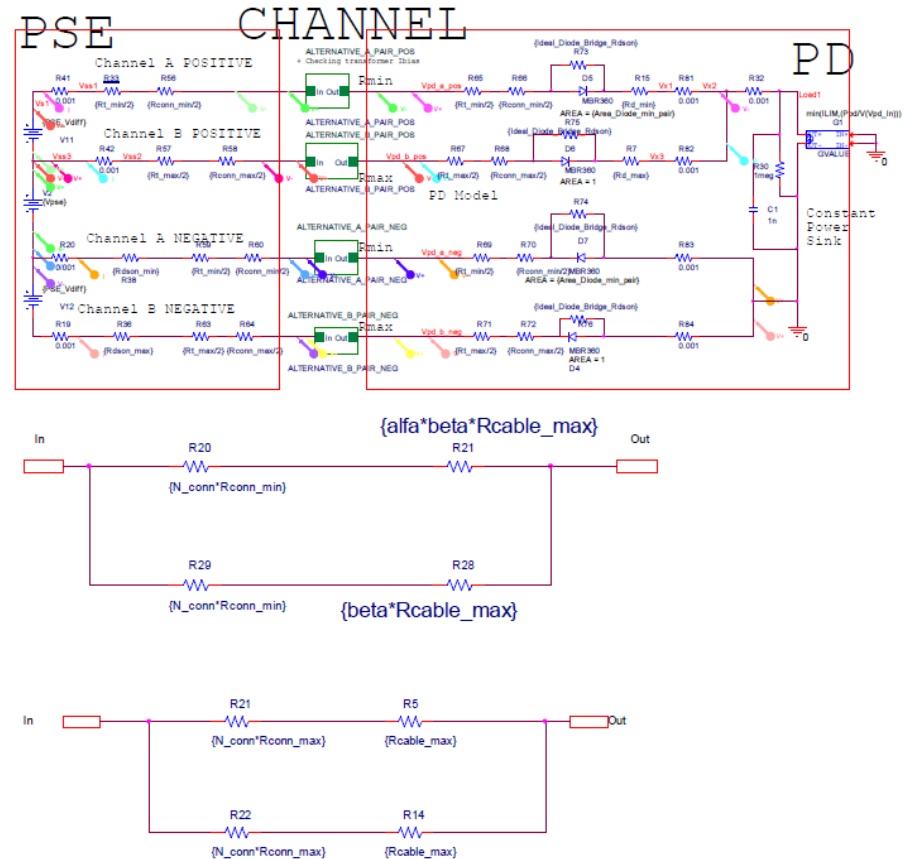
PSE
CHANNEL
PD

Channel A POSITIVE
R41 0.001
Vss1
R33 {Rt_min/2}
R56 {Rconn_min/2}
ALTERNATIVE_A_PAIR_POS
+ Checking transformer Ibias
Rmin
In Out
ALTERNATIVE_A_PAIR_POS
Vpd_a_pos
R65 {Rt_min/2}
R66 {Rconn_min/2}
{Ideal_Diode_Bridge_Rdson}
R73
D5
MBR360
AREA = {Area_Diode_min_pair}
R15 {Rd_min}
R81 0.001
Vx1
Vx2
R32 0.001
Load1
min(ILIM,(Pbd/V(Vpd_In)))
G1
GVALUE
0
Vs1
PSE_Vdiff

Channel B POSITIVE
V11
Vss3
R42 0.001
Vss2
R57 {Rt_max/2}
R58 {Rconn_max/2}
ALTERNATIVE_B_PAIR_POS
In Out
Rmax
ALTERNATIVE_B_PAIR_POS
Vpd_b_pos
R67 {Rt_max/2}
R68 {Rconn_max/2}
{Ideal_Diode_Bridge_Rdson}
R75
D6
MBR360
AREA = 1
R7 {Rd_max}
Vx3
R82 0.001
R30 1meg
C1 1n
PD Model
V2 {Vpse}
Constant Power Sink

Channel A NEGATIVE
R20 0.001
R39 {Rt_min/2}
R38 {Rdson_min}
R60 {Rconn_min/2}
ALTERNATIVE_A_PAIR_NEG
Rmin
In Out
ALTERNATIVE_A_PAIR_NEG
Vpd_a_neg
R69 {Rt_min/2}
R70 {Rconn_min/2}
R74
{Ideal_Diode_Bridge_Rdson}
D7
MBR360
AREA = {Area_Diode_min_pair}
R83 0.001
PSE_Vdiff
V12

Channel B NEGATIVE
R19 0.001
R36 {Rdson_max}
R63 {Rt_max/2}
R64 {Rconn_max/2}
ALTERNATIVE_B_PAIR_NEG
Rmax
In Out
ALTERNATIVE_B_PAIR_NEG
Vpd_b_neg
R71 {Rt_max/2}
R72 {Rconn_max/2}
{Ideal_Diode_Bridge_Rdson}
R76
MBR360
AREA = 1
D4
R84 0.001
0

{alfa*beta*Rcable_max}
In
R20
{N_conn*Rconn_min}
R21
Out
R29
{N_conn*Rconn_min}
R28
{beta*Rcable_max}

In
R21
{N_conn*Rconn_max}
R5
{Rcable_max}
Out
R22
{N_conn*Rconn_max}
R14
{Rcable_max}